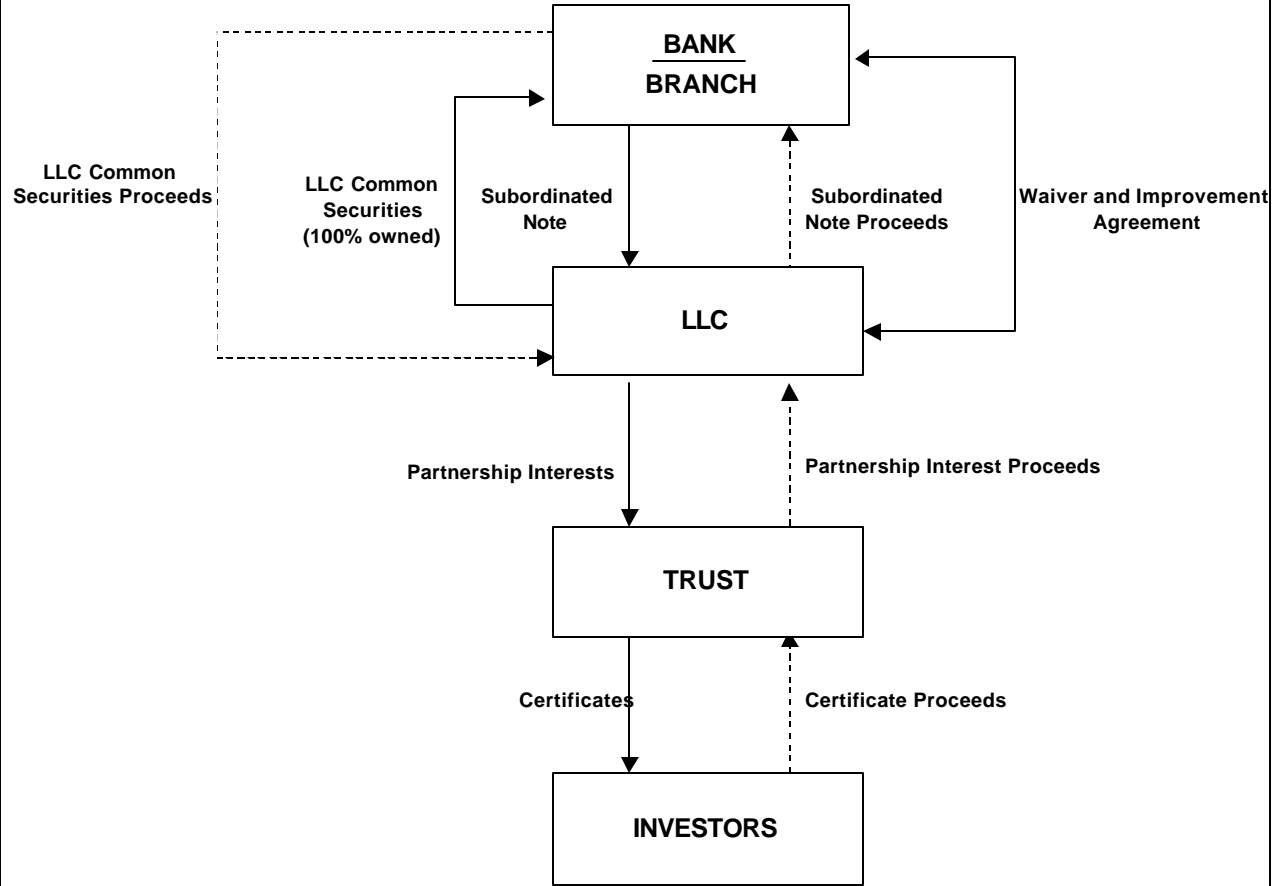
BANK
BRANCH

LLC Common Securities Proceeds

LLC Common Securities (100% owned)

Subordinated Note

Subordinated Note Proceeds

Waiver and Improvement Agreement

LLC

Partnership Interests

Partnership Interest Proceeds

TRUST

Certificates

Certificate Proceeds

INVESTORS